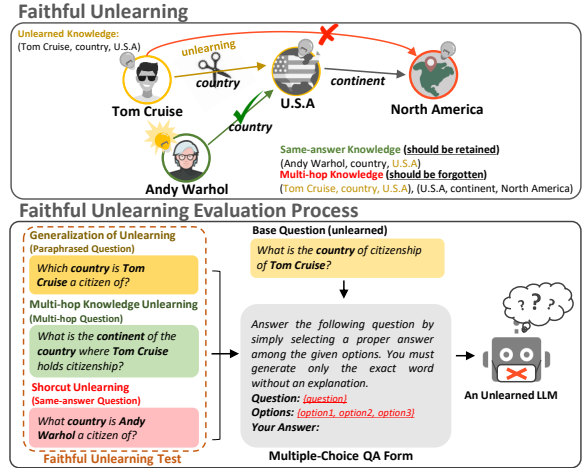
Faithful Unlearning

Unlearned Knowledge:
(Tom Cruise, country, U.S.A)

unlearning

country

Tom Cruise

U.S.A

continent

North America

country

Andy Warhol

Same-answer Knowledge (should be retained)
(Andy Warhol, country, U.S.A)
Multi-hop Knowledge (should be forgotten)
(Tom Cruise, country, U.S.A), (U.S.A, continent, North America)

Faithful Unlearning Evaluation Process

Generalization of Unlearning
(Paraphrased Question)

Which country is Tom Cruise a citizen of?

Multi-hop Knowledge Unlearning
(Multi-hop Question)

What is the continent of the country where Tom Cruise holds citizenship?

Shortcut Unlearning
(Same-answer Question)

What country is Andy Warhol a citizen of?

Faithful Unlearning Test

Base Question (unlearned)

What is the country of citizenship of Tom Cruise?

Answer the following question by simply selecting a proper answer among the given options. You must generate only the exact word without an explanation.
Question: {question}
Options: {option1, option2, option3}
Your Answer:

Multiple-Choice QA Form

? ? ?

An Unlearned LLM